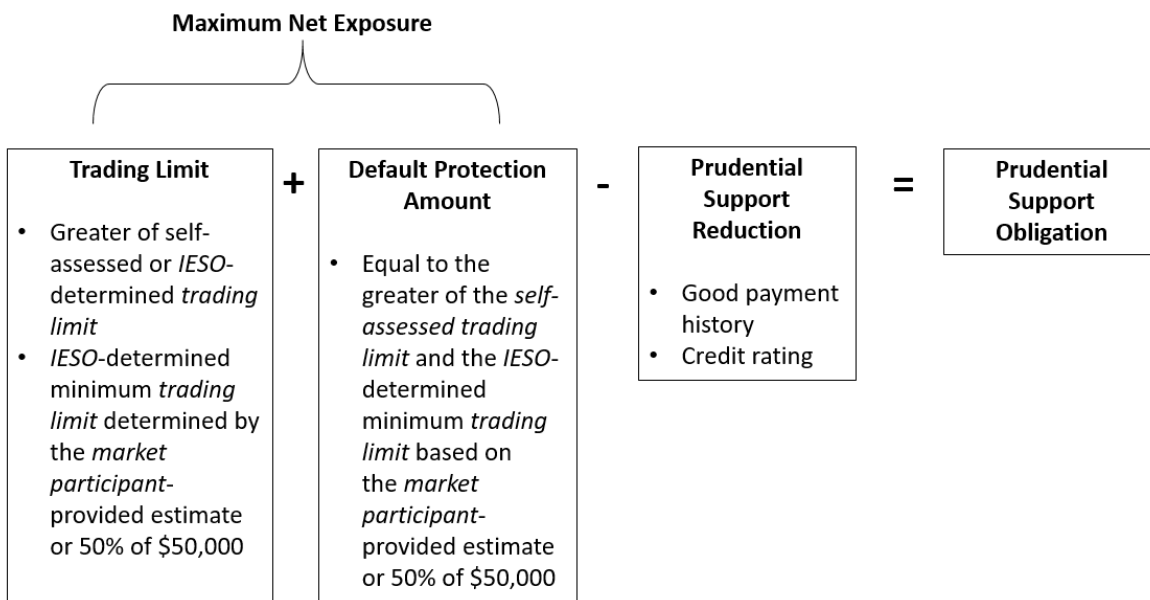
Maximum Net Exposure

Trading Limit

- Greater of self-assessed or IESO-determined trading limit
- IESO-determined minimum trading limit determined by the market participant-provided estimate or 50% of $50,000

+

Default Protection Amount

- Equal to the greater of the self-assessed trading limit and the IESO-determined minimum trading limit based on the market participant-provided estimate or 50% of $50,000

-

Prudential Support Reduction

- Good payment history
- Credit rating

=

Prudential Support Obligation